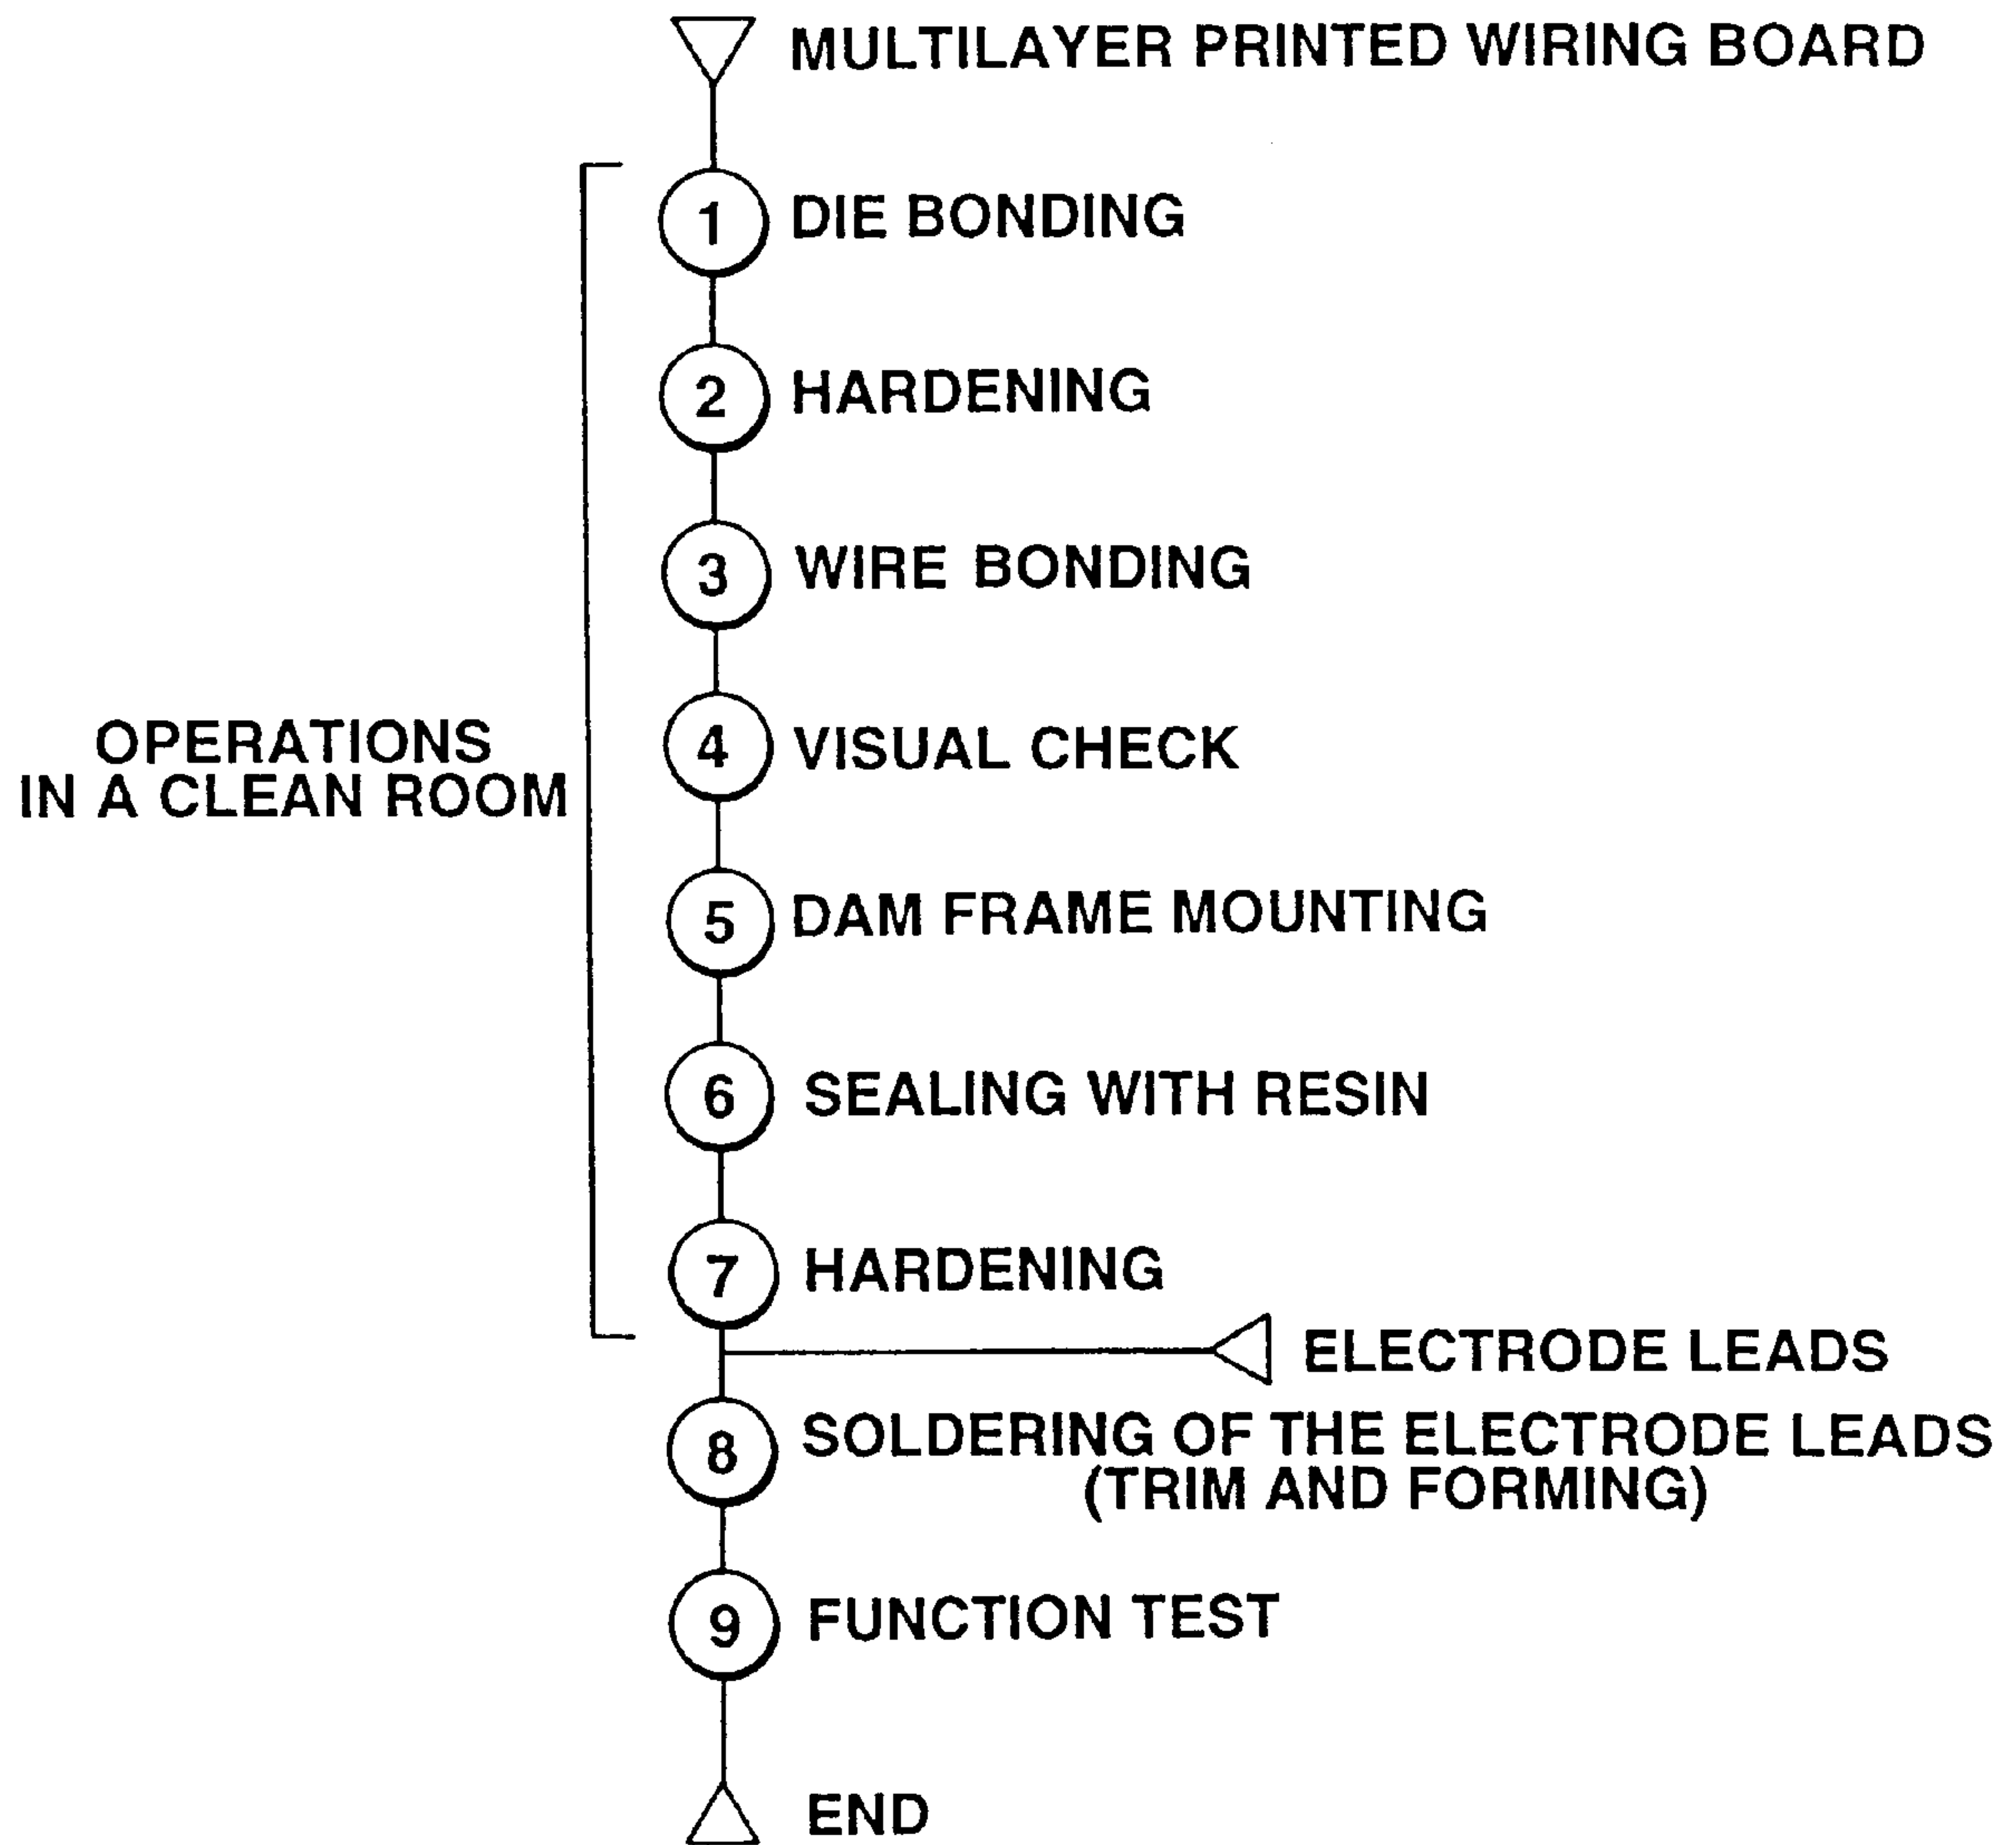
MULTILAYER PRINTED WIRING BOARD

OPERATIONS IN A CLEAN ROOM

1 DIE BONDING

2 HARDENING

3 WIRE BONDING

4 VISUAL CHECK

5 DAM FRAME MOUNTING

6 SEALING WITH RESIN

7 HARDENING

ELECTRODE LEADS

8 SOLDERING OF THE ELECTRODE LEADS (TRIM AND FORMING)

9 FUNCTION TEST

END